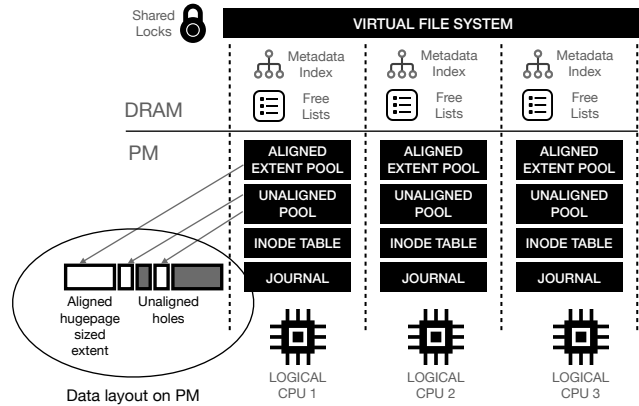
Shared Locks

VIRTUAL FILE SYSTEM

Metadata Index

Free Lists

Metadata Index

Free Lists

Metadata Index

Free Lists

DRAM

PM

ALIGNED EXTENT POOL

UNALIGNED POOL

INODE TABLE

JOURNAL

ALIGNED EXTENT POOL

UNALIGNED POOL

INODE TABLE

JOURNAL

ALIGNED EXTENT POOL

UNALIGNED POOL

INODE TABLE

JOURNAL

Aligned hugepage sized extent

Unaligned holes

Data layout on PM

LOGICAL CPU 1

LOGICAL CPU 2

LOGICAL CPU 3